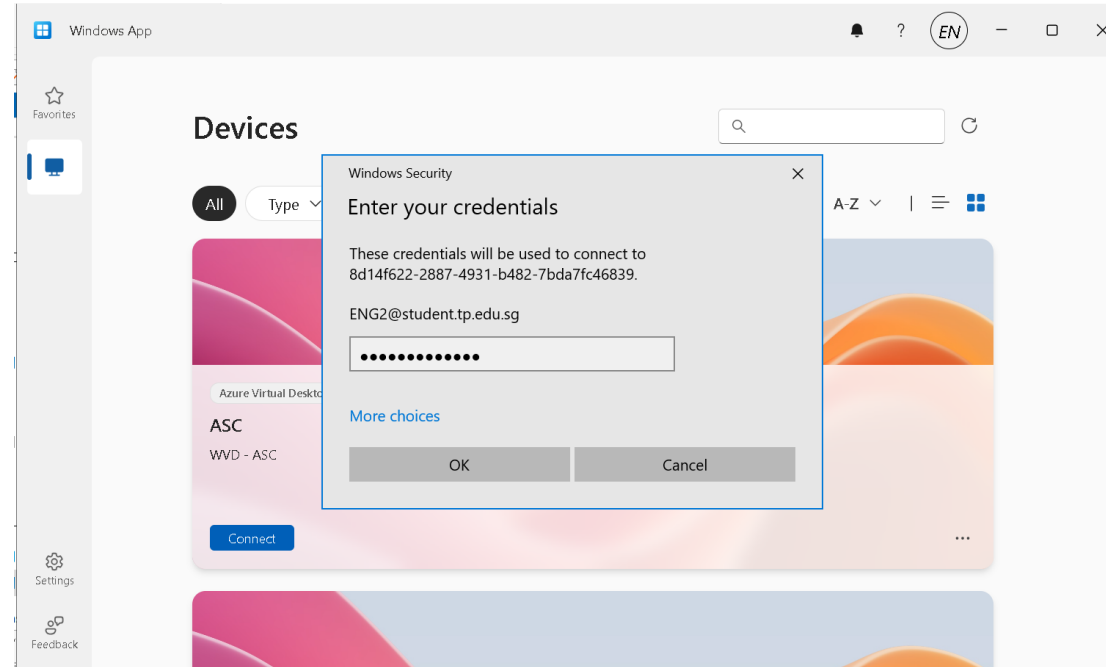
Windows App

?

EN

Favorites

Devices

All

Type

A-Z

Azure Virtual Deskto

ASC

WVD - ASC

Connect

...

Settings

Feedback

Windows Security

Enter your credentials

These credentials will be used to connect to 8d14f622-2887-4931-b482-7bda7fc46839.

ENG2@student.tp.edu.sg

•••••••••••••

More choices

OK

Cancel